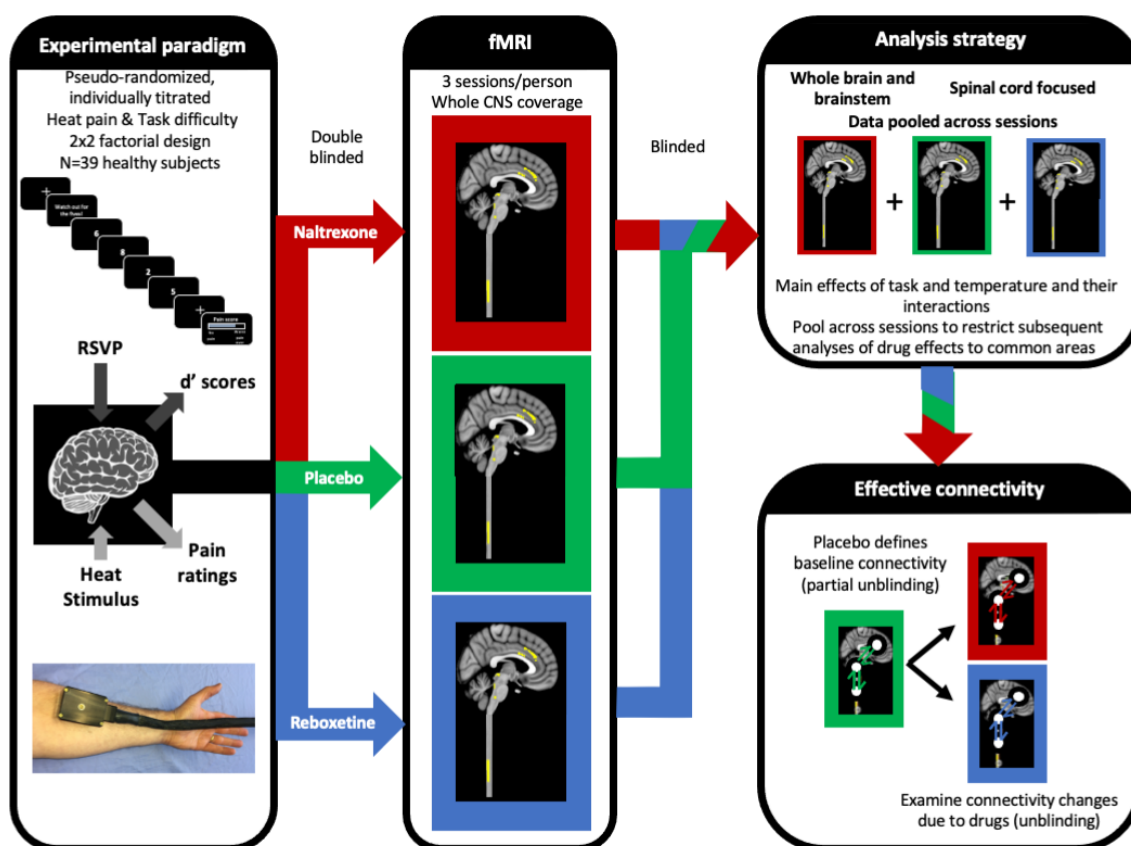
Experimental paradigm

Pseudo-randomized, individually titrated Heat pain & Task difficulty 2x2 factorial design N=39 healthy subjects

Watch out for the fives!

6

8

2

5

Pain score

RSVP

d' scores

Pain ratings

Heat Stimulus

Double blinded

Naltrexone

Placebo

Reboxetine

fMRI

3 sessions/person Whole CNS coverage

Blinded

Analysis strategy

Whole brain and brainstem

Spinal cord focused

Data pooled across sessions

+

+

Main effects of task and temperature and their interactions
Pool across sessions to restrict subsequent analyses of drug effects to common areas

Effective connectivity

Placebo defines baseline connectivity (partial unblinding)

Examine connectivity changes due to drugs (unblinding)